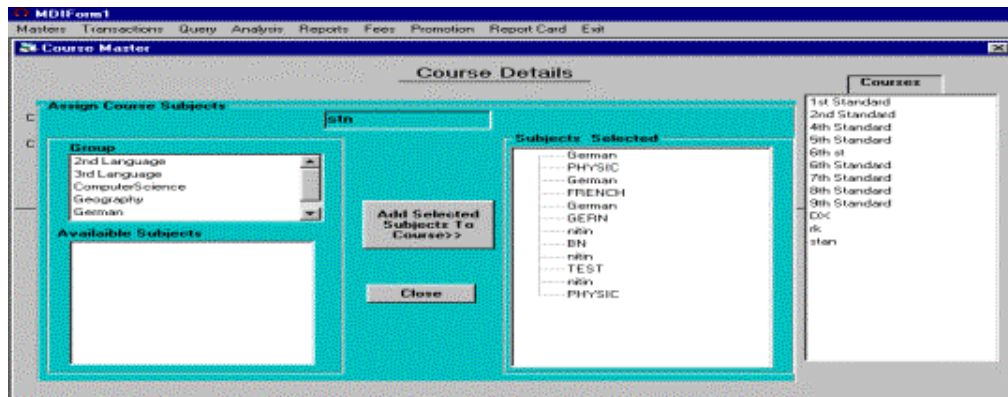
MDIForm1

Masters Transactions Query Analysis Reports Fees Promotion Report Card Exit

Course Master

Course Details

Courses

Assign Course Subjects

stn

C

C

Group

2nd Language
3rd Language
ComputerScience
Geography
German

Availaible Subjects

Add Selected Subjects To Course>>

Close

Subjects Selected

German
PHYSIC
German
FRENCH
German
GERN
nitin
BN
nitin
TEST
nitin
PHYSIC

1st Standard
2nd Standard
4th Standard
5th Standard
6th st
6th Standard
7th Standard
8th Standard
9th Standard
DX
rk
stan